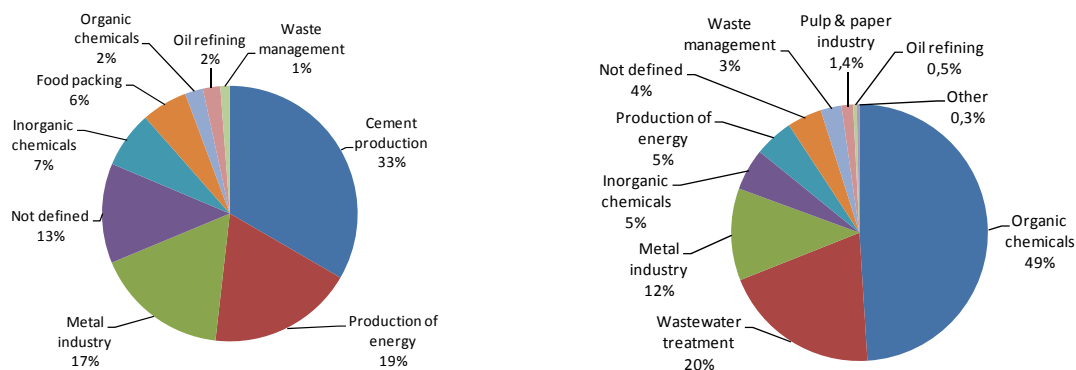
Organic chemicals 2%

Oil refining 2%

Waste management 1%

Food packing 6%

Inorganic chemicals 7%

Cement production 33%

Not defined 13%

Metal industry 17%

Production of energy 19%

Waste management 3%

Pulp & paper industry 1,4%

Oil refining 0,5%

Not defined 4%

Other 0,3%

Production of energy 5%

Inorganic chemicals 5%

Metal industry 12%

Organic chemicals 49%

Wastewater treatment 20%